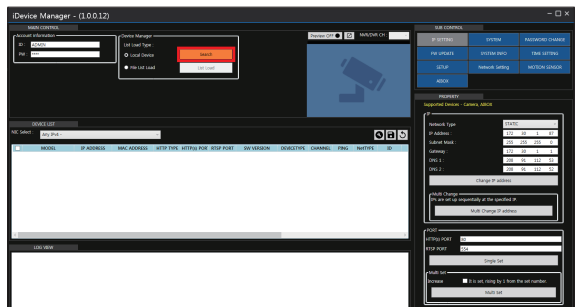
iDevice Manager - (1.0.0.12)

MAIN CONTROL

Account information
ID : ADMIN
PW : ****

Device Manager
List Load Type
Local Device
File List Load
Search
List Load

Preview OFF
NVR/DVR CH

DEVICE LIST
NIC Select Any IPv4 -

| MODEL | IP ADDRESS | MAC ADDRESS | HTTP TYPE | HTTP(s) POR | RTSP PORT | SW VERSION | DEVICETYPE | CHANNEL | PING | NetTYPE | ID |
|---|---|---|---|---|---|---|---|---|---|---|---|

LOG VIEW

SUB CONTROL
IP SETTING | SYSTEM | PASSWORD CHANGE
FW UPDATE | SYSTEM INFO | TIME SETTING
SETUP | Network Setting | MOTION SENSOR
ABOX

PROPERTY
Supported Devices - Camera, ABOX

IP
Network Type STATIC
IP Address : 172 30 1 87
Subnet Mask : 255 255 255 0
Gateway : 172 30 1 1
DNS 1 : 208 91 112 52
DNS 2 : 208 91 112 52
Change IP address

Multi Change
IPs are set up sequentially at the specified IP.
Multi Change IP address

PORT
HTTP(s) PORT 80
RTSP PORT 554
Single Set

Multi Set
Increase It is set, rising by 1 from the set number.
Multi Set